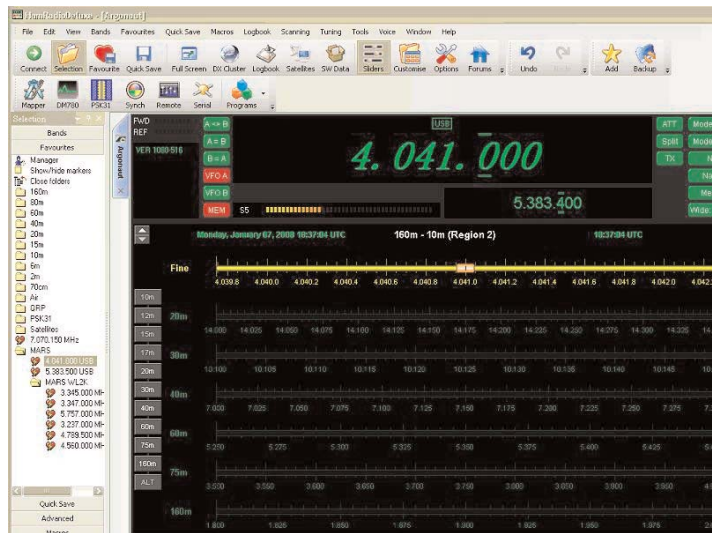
HamRadioDeluxe - [Argonaut]

File Edit View Bands Favourites Quick Save Macros Logbook Scanning Tuning Tools Voice Window Help

Connect Selection Favourite Quick Save Full Screen DX Cluster Logbook Satellites SW Data Sliders Customise Options Forums Undo Redo Add Backup

Mapper DM780 PSK31 Synch Remote Serial Programs

Selection

Bands

Favourites

Manager
Show/hide markers
Close folders
160m
80m
60m
40m
20m
15m
10m
6m
2m
70cm
Air
QRP
PSK31
Satellites
7.070.150 MHz
MARS
4.041.000 USB
5.383.500 USB
MARS WL2K
3.345.000 MH
3.347.000 MH
5.757.000 MH
3.237.000 MH
4.789.500 MH
4.560.000 MH

Quick Save
Advanced

Argonaut

FWD
REF
VER 1080-516

A <> B
A = B
B = A
VFO A
VFO B
MEM

USB
4. 041. 000
S5
5.383.400

ATT
Split
TX

Mode
Mode

Wide

Monday, January 07, 2008 18:37:04 UTC 160m - 10m (Region 2) 18:37:04 UTC

Fine
4.039.8 4.040.0 4.040.2 4.040.4 4.040.6 4.040.8 4.041.0 4.041.2 4.041.4 4.041.6 4.041.8 4.042.0 4.042.

10m
12m 20m
14.000 14.025 14.050 14.075 14.100 14.125 14.150 14.175 14.200 14.225 14.250 14.275 14.300 14.325 14.
15m
17m 30m
10.100 10.105 10.110 10.115 10.120 10.125 10.130 10.135 10.140 10.145 10.
20m
30m 40m
7.000 7.025 7.050 7.075 7.100 7.125 7.150 7.175 7.200 7.225 7.250 7.275 7.
40m
60m 60m
5.250 5.275 5.300 5.325 5.350 5.375 5.400 5.425 5.
75m
160m 75m
3.500 3.550 3.600 3.650 3.700 3.750 3.800 3.850 3.900 3.950 4.
ALT
160m
1.800 1.825 1.850 1.875 1.900 1.925 1.950 1.975 2.